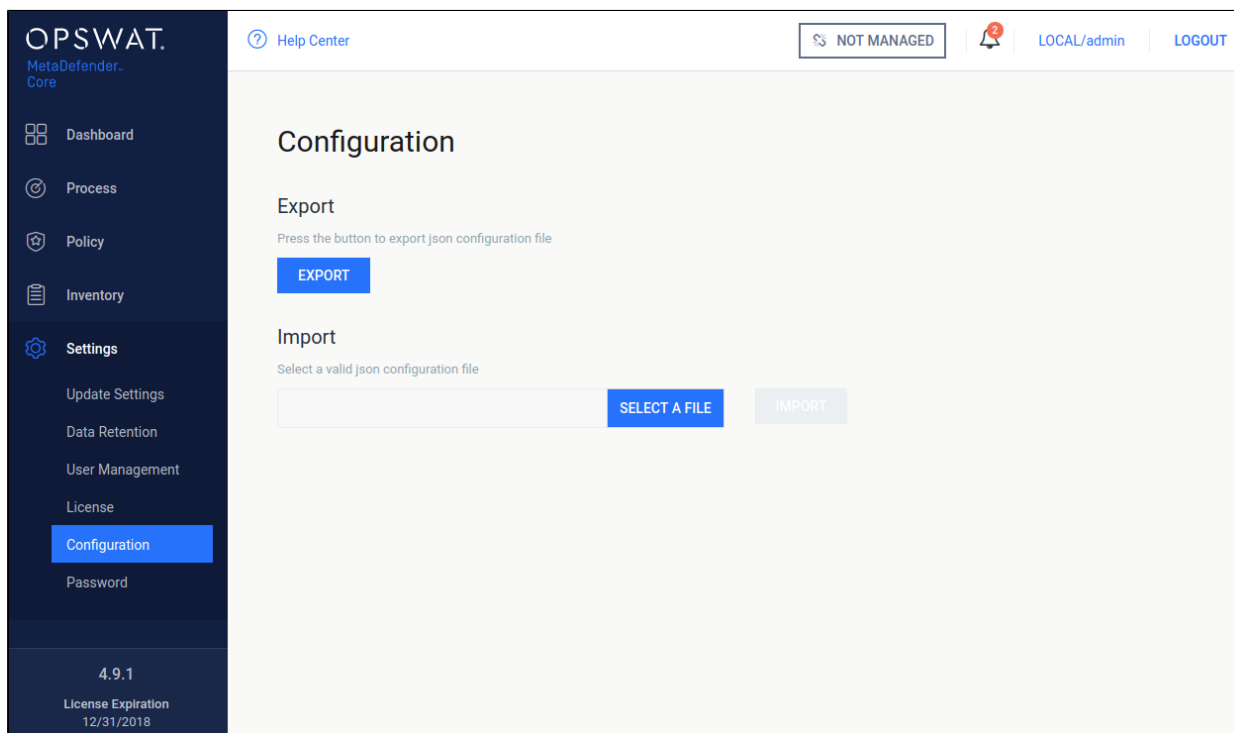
OPSWAT.
MetaDefender.
Core

Dashboard
Process
Policy
Inventory
Settings
Update Settings
Data Retention
User Management
License
Configuration
Password

4.9.1
License Expiration
12/31/2018

Help Center
NOT MANAGED
2
LOCAL/admin
LOGOUT

Configuration

Export

Press the button to export json configuration file

EXPORT

Import

Select a valid json configuration file

SELECT A FILE
IMPORT